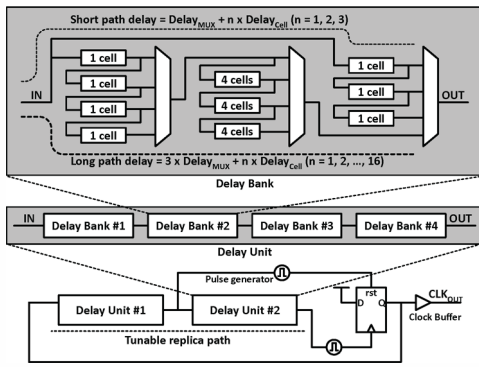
Short path delay = Delay$_{MUX}$ + n x Delay$_{cell}$ (n = 1, 2, 3)

IN

1 cell

1 cell

1 cell

1 cell

4 cells

4 cells

4 cells

1 cell

1 cell

1 cell

OUT

Long path delay = 3 x Delay$_{MUX}$ + n x Delay$_{cell}$ (n = 1, 2, ..., 16)

Delay Bank

IN

Delay Bank #1

Delay Bank #2

Delay Bank #3

Delay Bank #4

OUT

Delay Unit

Pulse generator

rst

D

Q

CLK$_{OUT}$

Delay Unit #1

Delay Unit #2

Clock Buffer

Tunable replica path